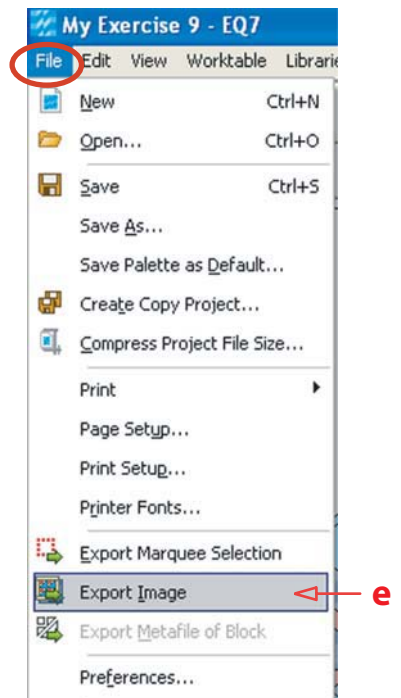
My Exercise 9 - EQ7

File Edit View Worktable Librarie

New Ctrl+N

Open... Ctrl+O

Save Ctrl+S

Save As...

Save Palette as Default...

Create Copy Project...

Compress Project File Size...

Print

Page Setup...

Print Setup...

Printer Fonts...

Export Marquee Selection

Export Image

Export Metafile of Block

Preferences...

e